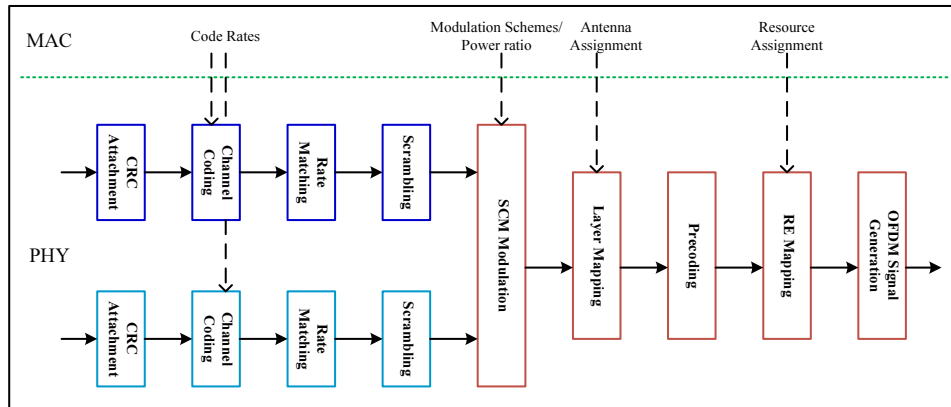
MAC

Code Rates

Modulation Schemes/ Power ratio

Antenna Assignment

Resource Assignment

CRC Attachment

Channel Coding

Rate Matching

Scrambling

SCM Modulation

Layer Mapping

Precoding

RE Mapping

OFDM Signal Generation

PHY

CRC Attachment

Channel Coding

Rate Matching

Scrambling